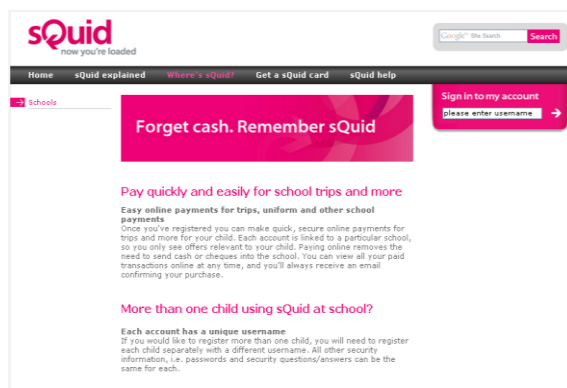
sQuid
now you're loaded

Google Site Search
Search

Home
sQuid explained
Where's sQuid?
Get a sQuid card
sQuid help

Schools

Sign in to my account
please enter username

Forget cash. Remember sQuid

Pay quickly and easily for school trips and more

Easy online payments for trips, uniform and other school payments
Once you've registered you can make quick, secure online payments for trips and more for your child. Each account is linked to a particular school, so you only see offers relevant to your child. Paying online removes the need to send cash or cheques into the school. You can view all your paid transactions online at any time, and you'll always receive an email confirming your purchase.

More than one child using sQuid at school?

Each account has a unique username
If you would like to register more than one child, you will need to register each child separately with a different username. All other security information, i.e. passwords and security questions/answers can be the same for each.